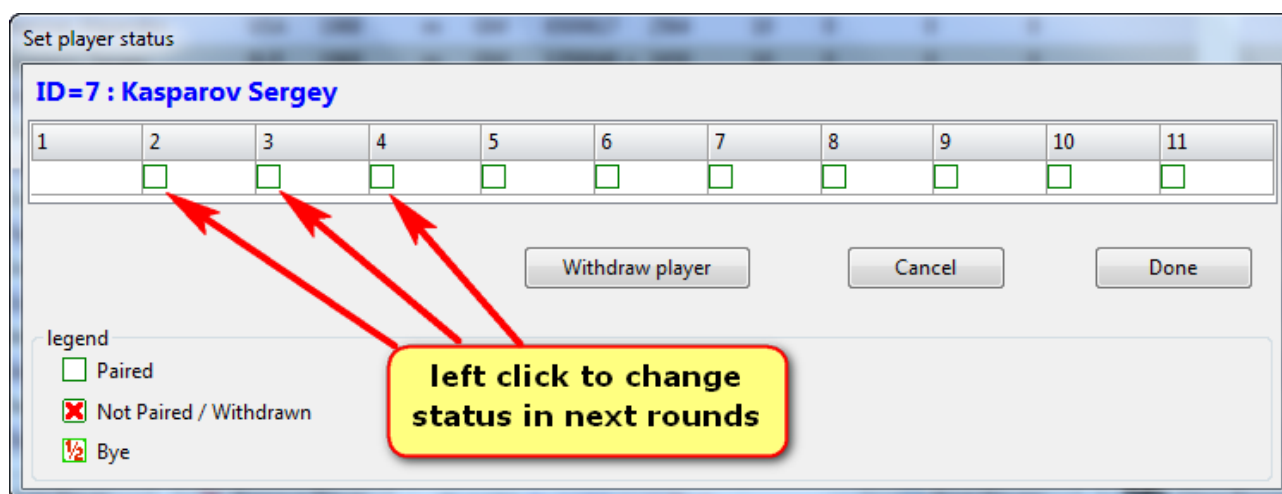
Set player status

ID=7 : Kasparov Sergey

| 1 | 2 | 3 | 4 | 5 | 6 | 7 | 8 | 9 | 10 | 11 |
|---|---|---|---|---|---|---|---|---|---|---|
| | | | | | | | | | | |

Withdraw player

Cancel

Done

legend

Paired

Not Paired / Withdrawn

½ Bye

left click to change status in next rounds